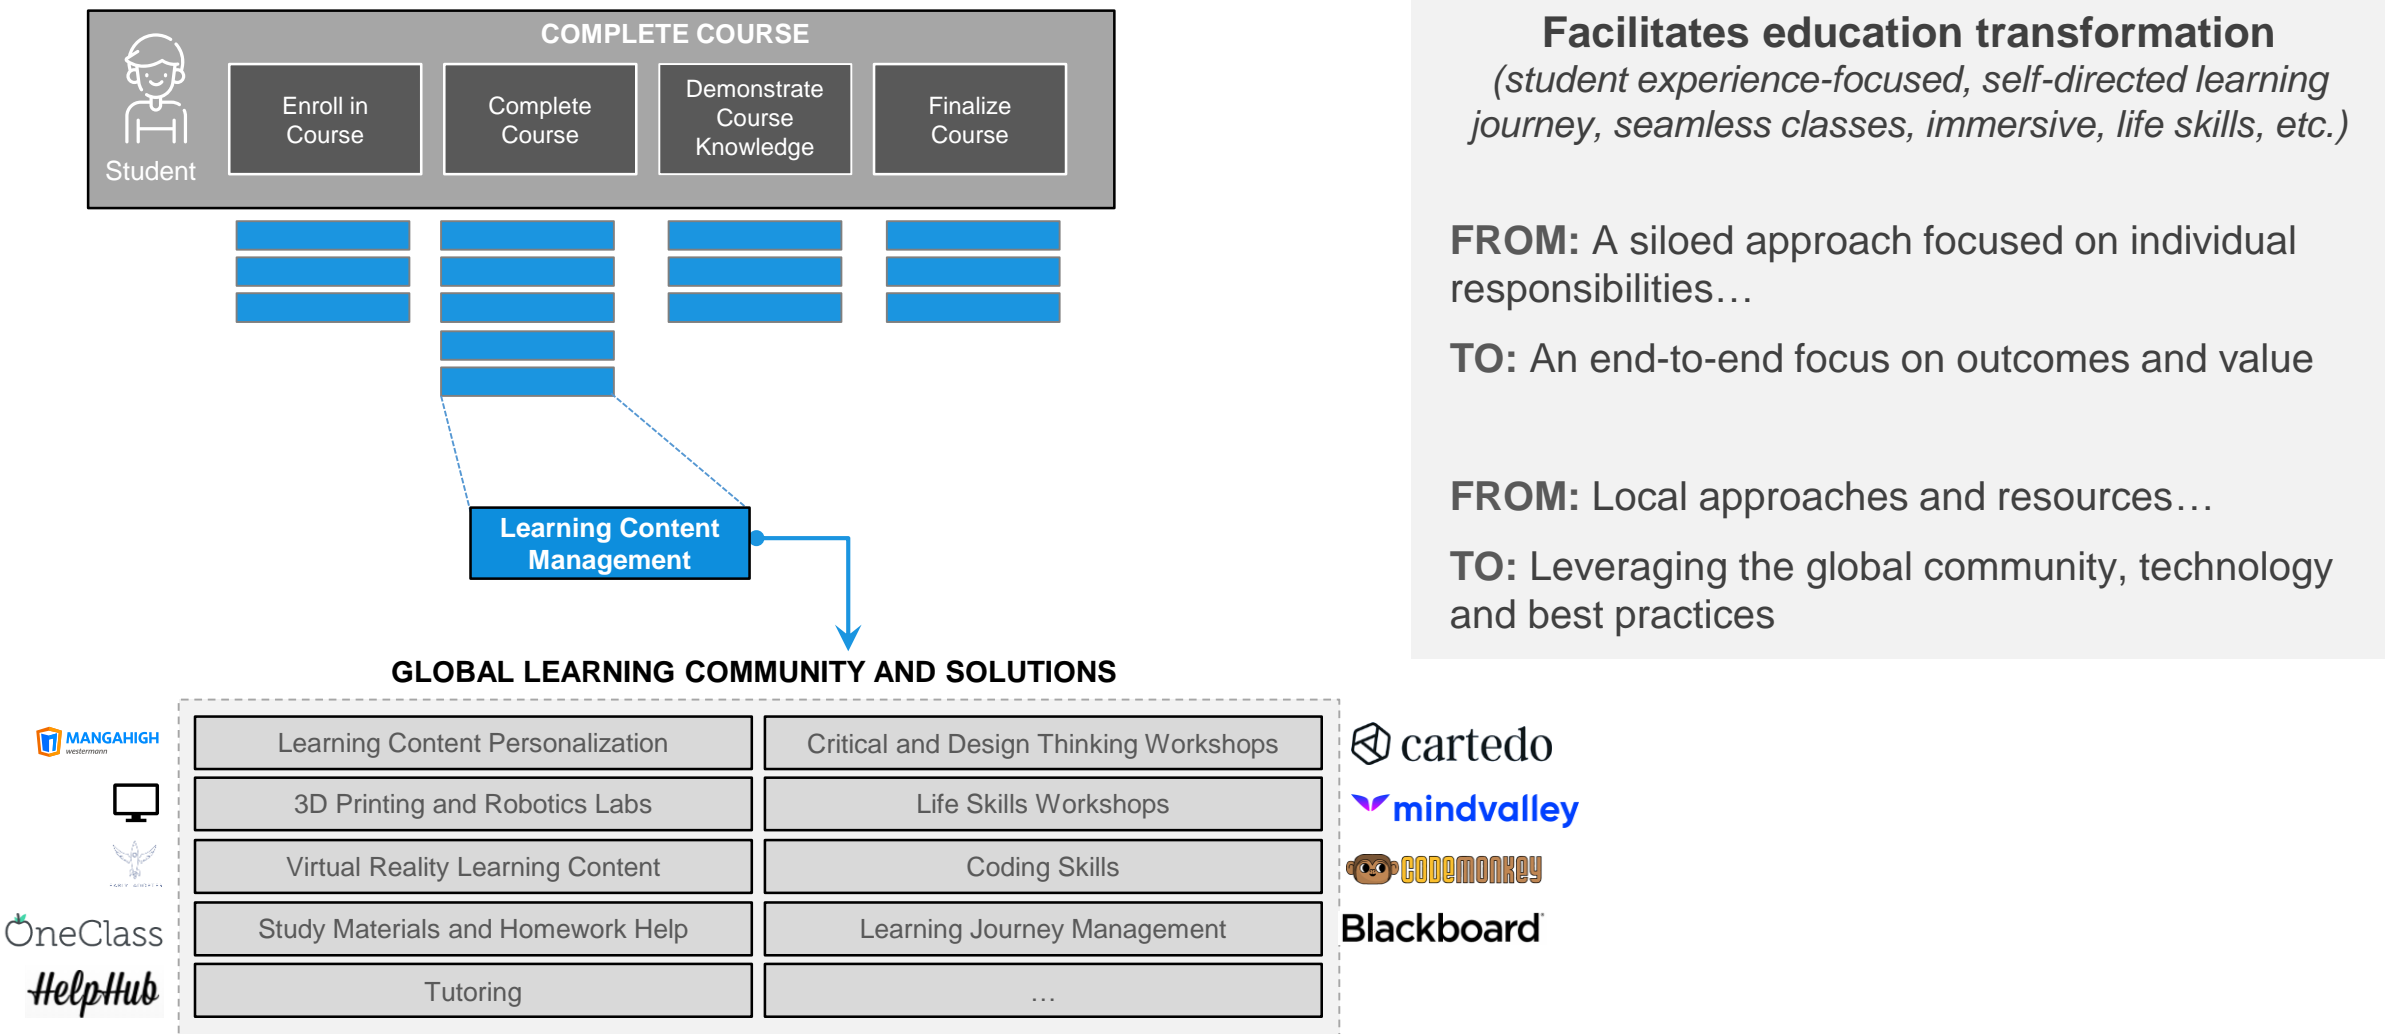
COMPLETE COURSE

Student

Enroll in Course

Complete Course

Demonstrate Course Knowledge

Finalize Course

Learning Content Management

GLOBAL LEARNING COMMUNITY AND SOLUTIONS

| Learning Content Personalization | Critical and Design Thinking Workshops |
|---|---|
| 3D Printing and Robotics Labs | Life Skills Workshops |
| Virtual Reality Learning Content | Coding Skills |
| Study Materials and Homework Help | Learning Journey Management |
| Tutoring | … |

MANGAHIGH westermann

OneClass

HelpHub

cartedo

mindvalley

CODEMONKEY

Blackboard

Facilitates education transformation
(student experience-focused, self-directed learning journey, seamless classes, immersive, life skills, etc.)

FROM: A siloed approach focused on individual responsibilities…

TO: An end-to-end focus on outcomes and value

FROM: Local approaches and resources…

TO: Leveraging the global community, technology and best practices